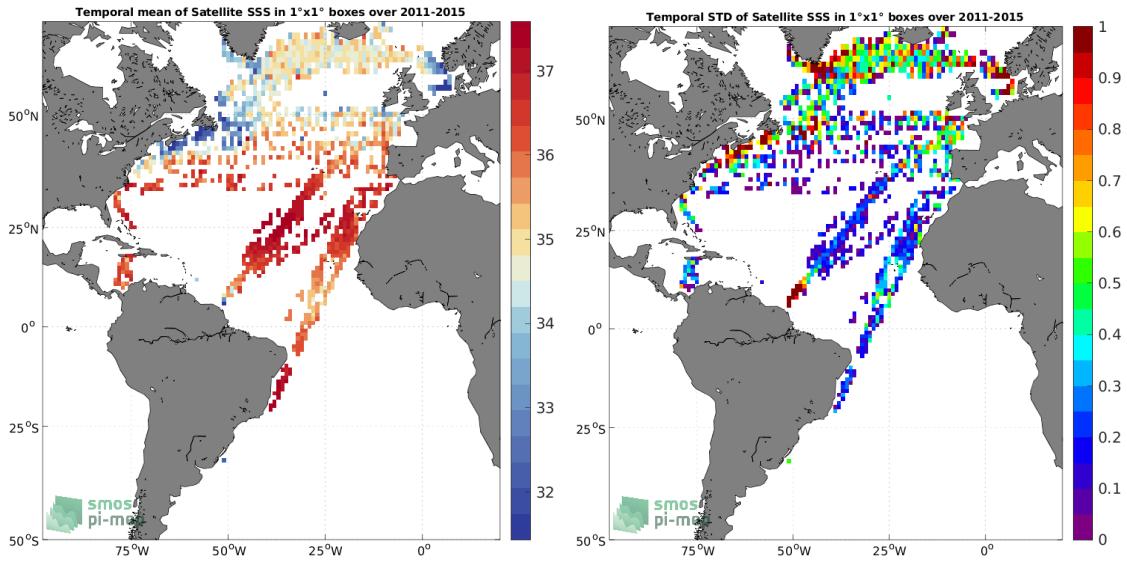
Temporal mean of Satellite SSS in 1°x1° boxes over 2011-2015

37
36
35
34
33
32

50°N
25°N
0°
25°S
50°S
75°W
50°W
25°W
0°

smos pi-mep

Temporal STD of Satellite SSS in 1°x1° boxes over 2011-2015

1
0.9
0.8
0.7
0.6
0.5
0.4
0.3
0.2
0.1
0

50°N
25°N
0°
25°S
50°S
75°W
50°W
25°W
0°

smos pi-mep